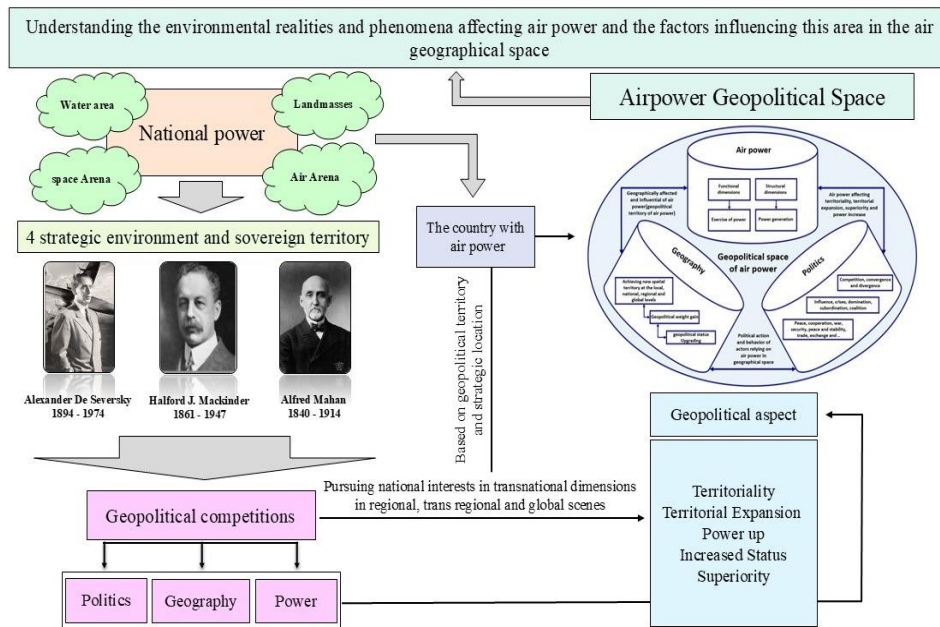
Understanding the environmental realities and phenomena affecting air power and the factors influencing this area in the air geographical space

Airpower Geopolitical Space

Water area

Landmasses

National power

space Arena

Air Arena

4 strategic environment and sovereign territory

Alexander De Seversky
1894 - 1974

Halford J. Mackinder
1861 - 1947

Alfred Mahan
1840 - 1914

The country with air power

Based on geopolitical territory and strategic location

Air power

Functional dimensions

Structural dimensions

Exercise of power

Power generation

Geographically affected and influential of air power(geopolitical territory of air power)

Air power affecting territoriality, territorial expansion, superiority and power increase

Geography

Geopolitical space of air power

Politics

Achieving new spatial territory at the local, national, regional and global levels

Geopolitical weight gain

geopolitical status Upgrading

Competition, convergence and divergence

Influence, crises, domination, subordination, coalition

Peace, cooperation, war, security, peace and stability, trade, exchange and ...

Political action and behavior of actors relying on air power in geographical space

Geopolitical aspect

Pursuing national interests in transnational dimensions in regional, trans regional and global scenes

Geopolitical competitions

Territoriality
Territorial Expansion
Power up
Increased Status
Superiority

Politics

Geography

Power